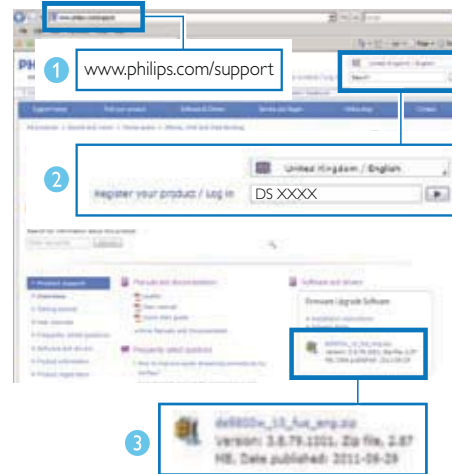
www.philips.com/support

1 www.philips.com/support

PHI

2 United Kingdom / English

Register your product / log in DS XXXX

Product support

Manuals and documentation

Frequently asked questions

Software and drivers

Firmware Upgrade Software

3 ds8800w_10_fus_eng.zip Version: 3.8.79.1001. Zip file, 2.87 MB. Date published: 2011-06-29